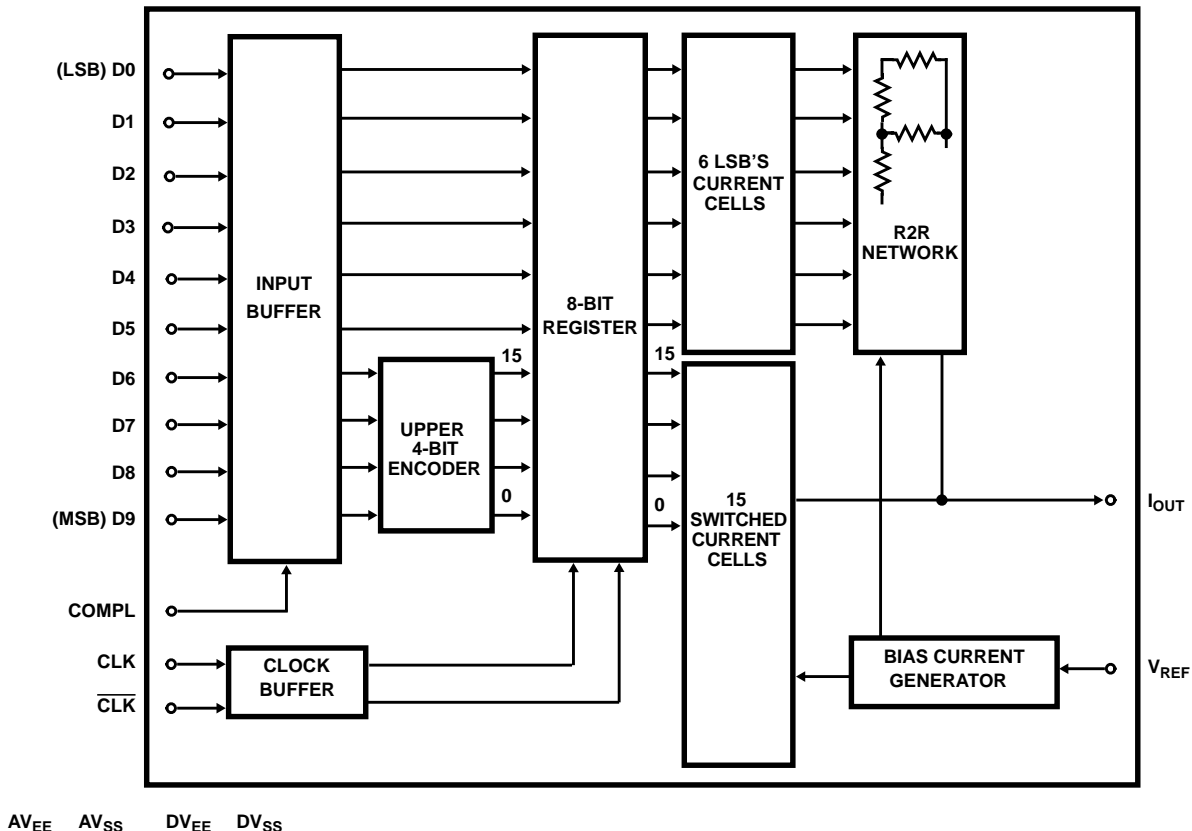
(LSB) D0
D1
D2
D3
D4
D5
D6
D7
D8
(MSB) D9
COMPL
CLK
$\overline{CLK}$

INPUT BUFFER

UPPER 4-BIT ENCODER

15
0

CLOCK BUFFER

8-BIT REGISTER

15
0

6 LSB'S CURRENT CELLS

15 SWITCHED CURRENT CELLS

R2R NETWORK

BIAS CURRENT GENERATOR

$I_{OUT}$

$V_{REF}$

$AV_{EE}$ $AV_{SS}$ $DV_{EE}$ $DV_{SS}$